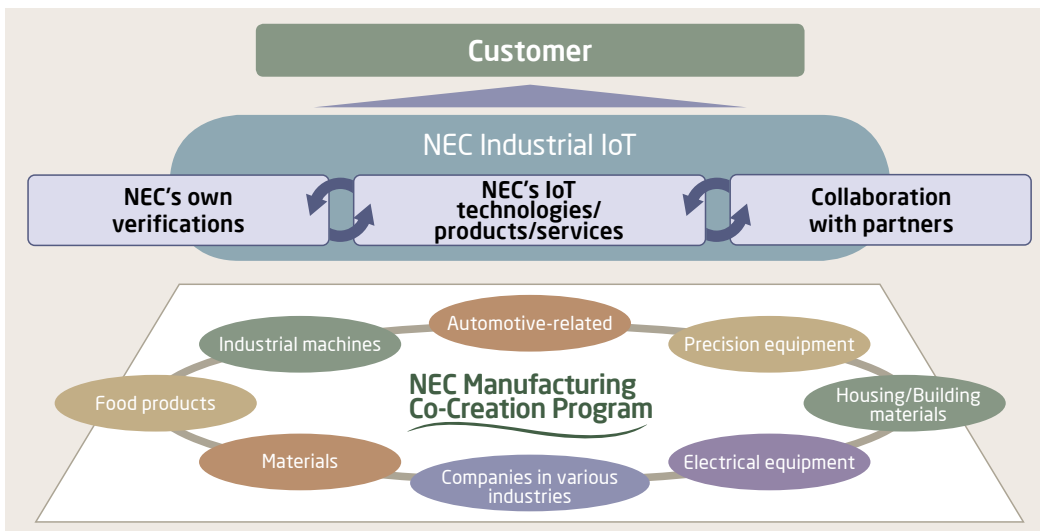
Customer

NEC Industrial IoT

NEC's own verifications

NEC's IoT technologies/ products/services

Collaboration with partners

Automotive-related

Industrial machines

Precision equipment

Food products

NEC Manufacturing Co-Creation Program

Housing/Building materials

Materials

Electrical equipment

Companies in various industries